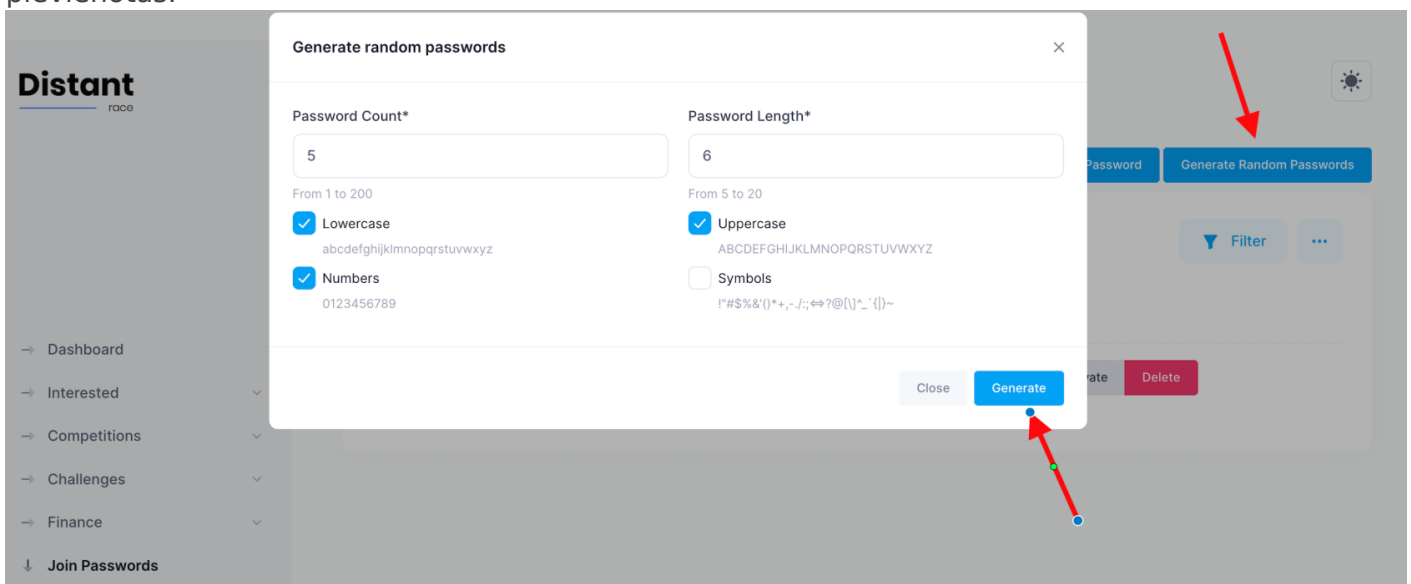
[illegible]

Distant
race

Generate random passwords

×

Password Count*

5

From 1 to 200

Lowercase

abcdefghijklmnopqrstuvwxyz

Numbers

0123456789

Password Length*

6

From 5 to 20

Uppercase

ABCDEFGHIJKLMNOPQRSTUVWXYZ

Symbols

!"#$%&'()*+,-./:;⇔?@[\]^_`{|}~

Close

Generate

Password

Generate Random Passwords

Filter

...

ate

Delete

→ Dashboard

→ Interested

→ Competitions

→ Challenges

→ Finance

↓ Join Passwords